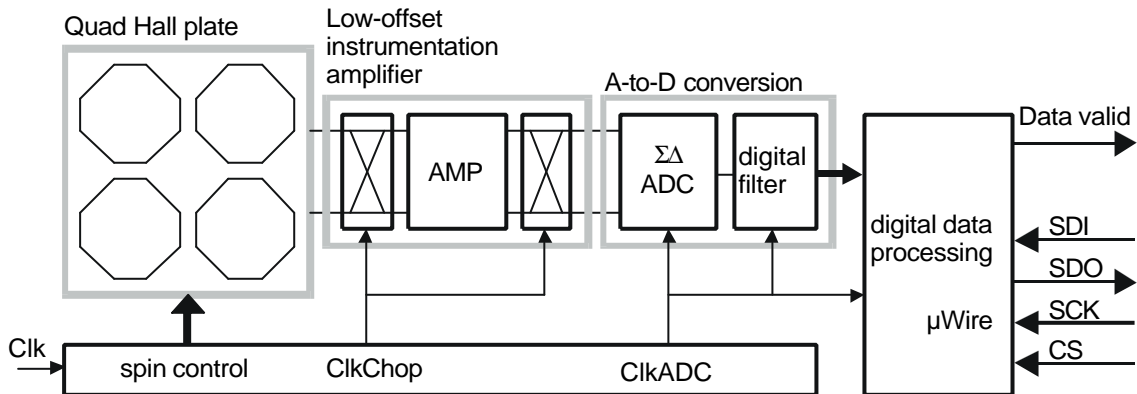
Quad Hall plate

Low-offset instrumentation amplifier

AMP

A-to-D conversion

ΣΔ ADC

digital filter

Data valid

digital data processing

SDI

SDO

μWire

SCK

CS

Clk

spin control

ClkChop

ClkADC